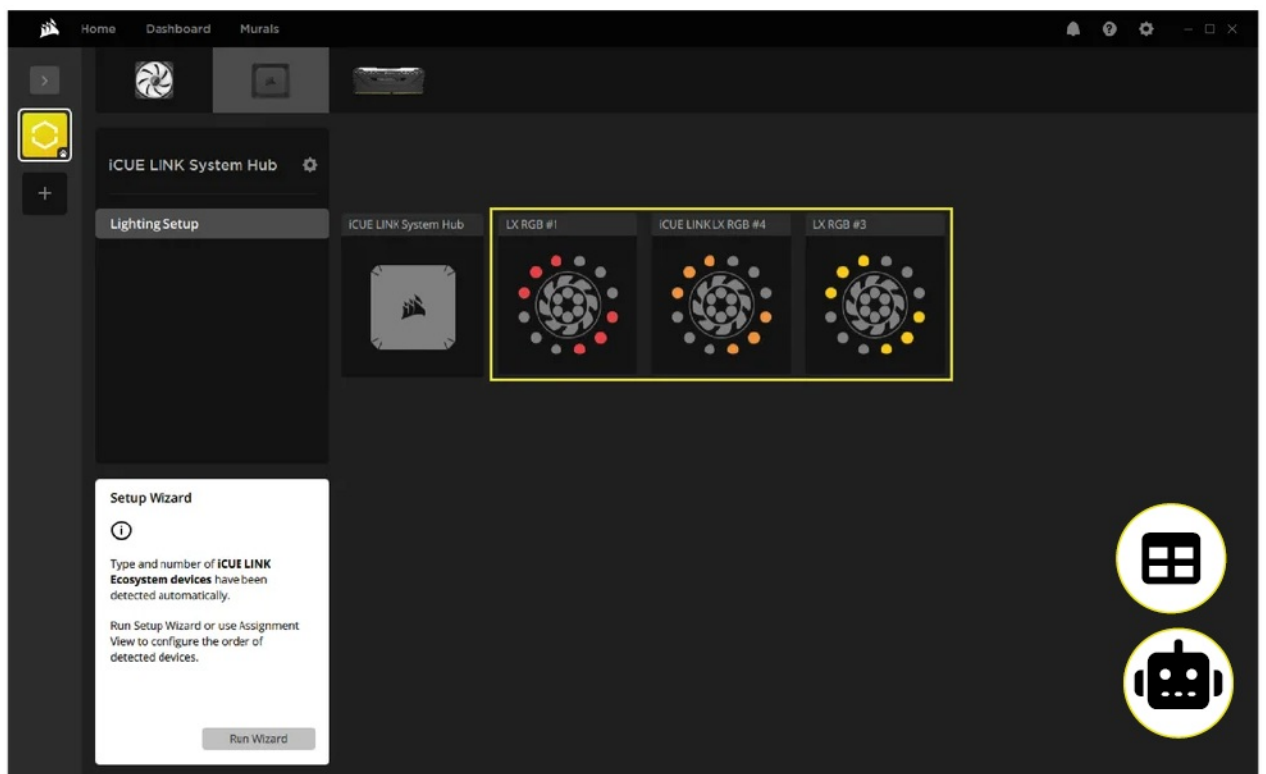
Home Dashboard Murals

iCUE LINK System Hub

Lighting Setup

iCUE LINK System Hub

LX RGB #1

iCUE LINK LX RGB #4

LX RGB #3

Setup Wizard

Type and number of **iCUE LINK Ecosystem devices** have been detected automatically.

Run Setup Wizard or use Assignment View to configure the order of detected devices.

Run Wizard